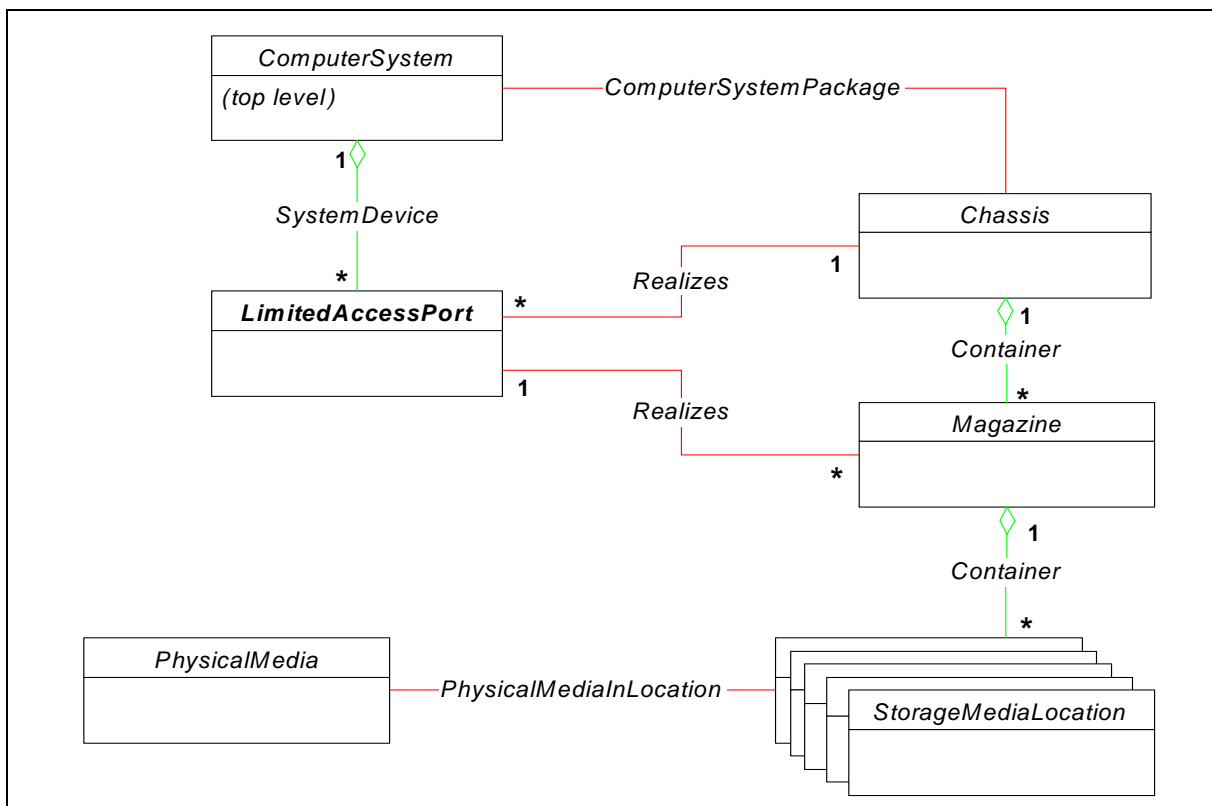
ComputerSystem
(top level)

ComputerSystemPackage

1

SystemDevice

\*

Chassis

Realizes

1

LimitedAccessPort

\*

1

Container

\*

1

Realizes

Magazine

\*

1

Container

\*

PhysicalMedia

PhysicalMediaInLocation

StorageMediaLocation